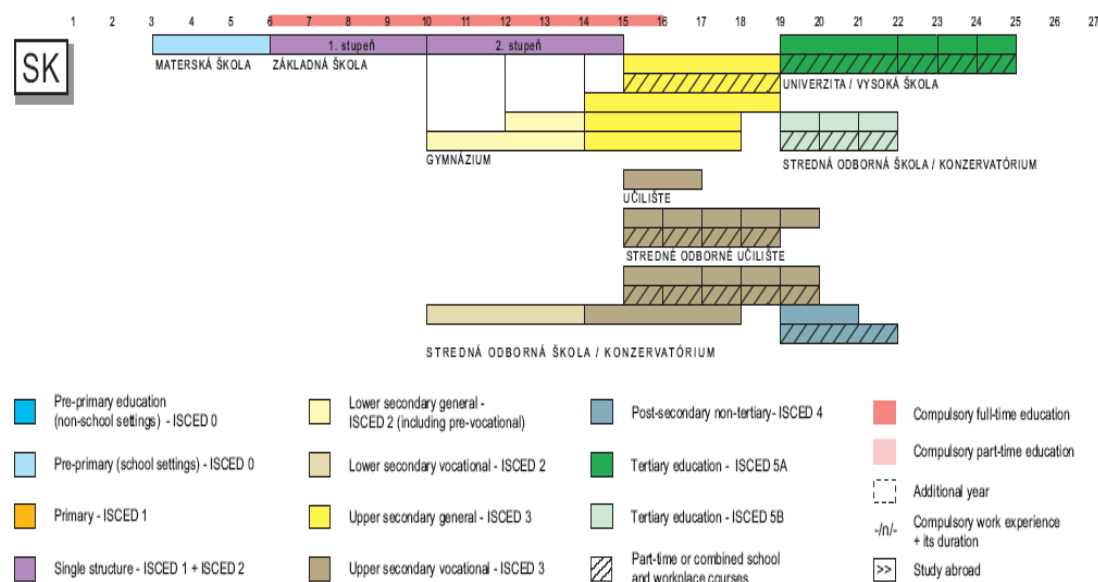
1 2 3 4 5 6 7 8 9 10 11 12 13 14 15 16 17 18 19 20 21 22 23 24 25 26 27

SK

1. stupeň

2. stupeň

MATERSKÁ ŠKOLA

ZÁKLADNÁ ŠKOLA

UNIVERZITA / VYSOKÁ ŠKOLA

GYMNÁZIUM

STREDNÁ ODBORNÁ ŠKOLA / KONZERVATÓRIUM

UČILIŠTE

STREDNÉ ODBORNÉ UČILIŠTE

STREDNÁ ODBORNÁ ŠKOLA / KONZERVATÓRIUM

Pre-primary education (non-school settings) - ISCED 0

Pre-primary (school settings) - ISCED 0

Primary - ISCED 1

Single structure - ISCED 1 + ISCED 2

Lower secondary general - ISCED 2 (including pre-vocational)

Lower secondary vocational - ISCED 2

Upper secondary general - ISCED 3

Upper secondary vocational - ISCED 3

Post-secondary non-tertiary - ISCED 4

Tertiary education - ISCED 5A

Tertiary education - ISCED 5B

Part-time or combined school and workplace courses

Compulsory full-time education

Compulsory part-time education

Additional year

-/n/- Compulsory work experience + its duration

>> Study abroad